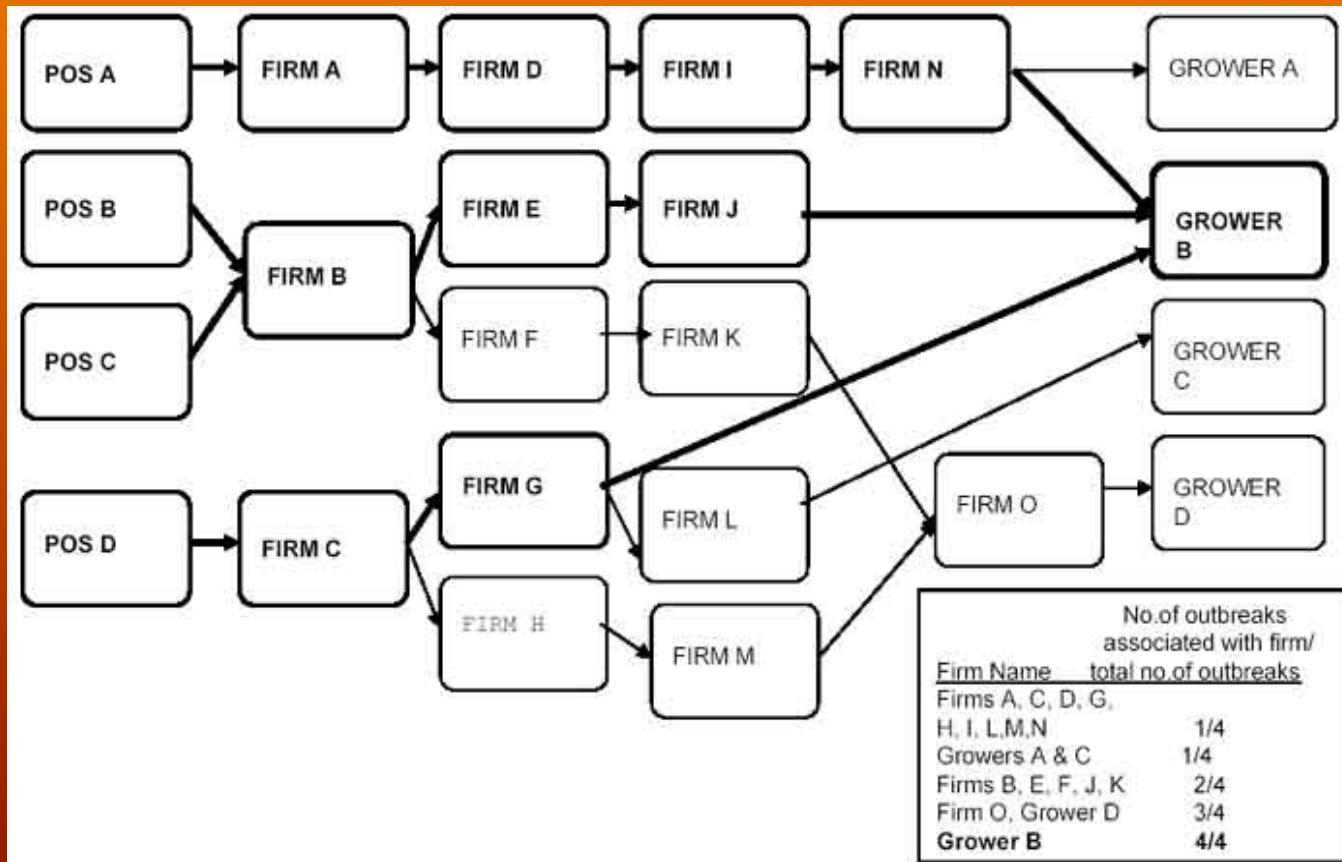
POS A

FIRM A

FIRM D

FIRM I

FIRM N

GROWER A

POS B

FIRM B

FIRM E

FIRM J

GROWER B

POS C

FIRM F

FIRM K

GROWER C

POS D

FIRM C

FIRM G

FIRM L

FIRM O

GROWER D

FIRM H

FIRM M

| Firm Name | No.of outbreaks associated with firm/ total no.of outbreaks |
|---|---|
| Firms A, C, D, G, H, I, L,M,N | 1/4 |
| Growers A & C | 1/4 |
| Firms B, E, F, J, K | 2/4 |
| Firm O, Grower D | 3/4 |
| **Grower B** | **4/4** |